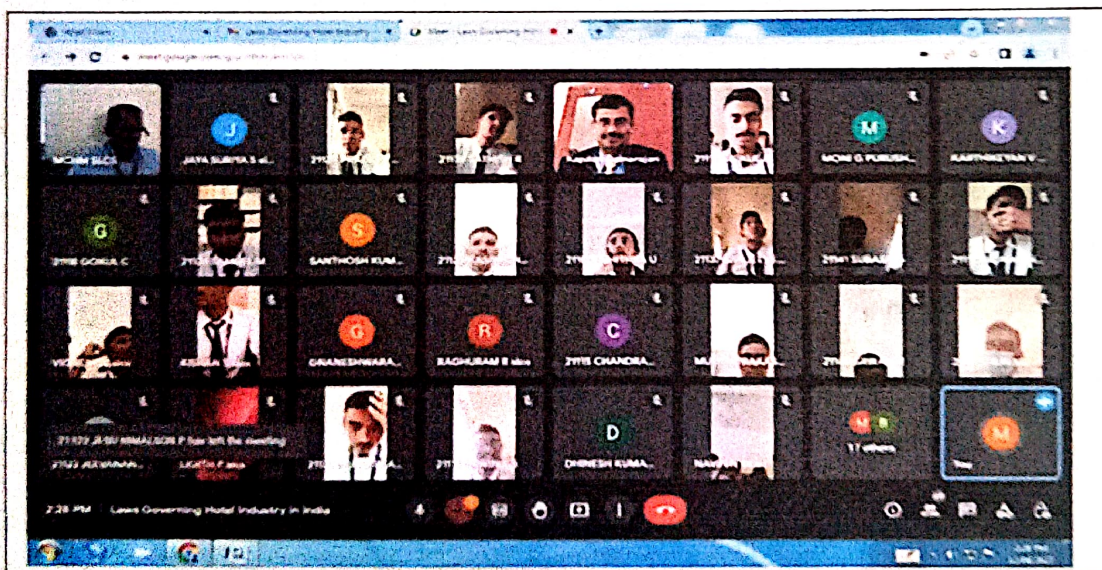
Laws Governing Hotel Industry

Meet - Laws Governing Hotel

meet.google.com

J
JAYA SURIYA S

M
MONI G PURUSH...

K
KARTHIKEYAN V...

G
21118 GOKUL C

S
SANTHOSH KUM...

21141 SUBAS...

G
GNANESHWARA...

R
RAGHURAM R

C
21115 CHANDRA...

21127 JERRY NIMALSON P has left the meeting

D
DHINESH KUMA...

17 others

M
You

2:28 PM | Laws Governing Hotel Industry in India